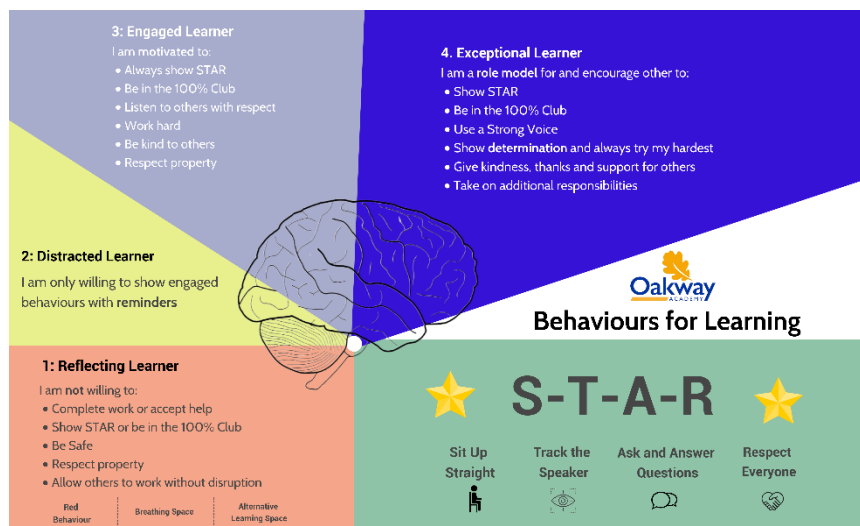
3: Engaged Learner

I am motivated to:

- Always show STAR
- Be in the 100% Club
- Listen to others with respect
- Work hard
- Be kind to others
- Respect property

4. Exceptional Learner

I am a role model for and encourage other to:

- Show STAR
- Be in the 100% Club
- Use a Strong Voice
- Show determination and always try my hardest
- Give kindness, thanks and support for others
- Take on additional responsibilities

2: Distracted Learner

I am only willing to show engaged behaviours with reminders

Oakway ACADEMY

Behaviours for Learning

1: Reflecting Learner

I am not willing to:

- Complete work or accept help
- Show STAR or be in the 100% Club
- Be Safe
- Respect property
- Allow others to work without disruption

Red Behaviour

Breathing Space

Alternative Learning Space

S-T-A-R

Sit Up Straight

Track the Speaker

Ask and Answer Questions

Respect Everyone